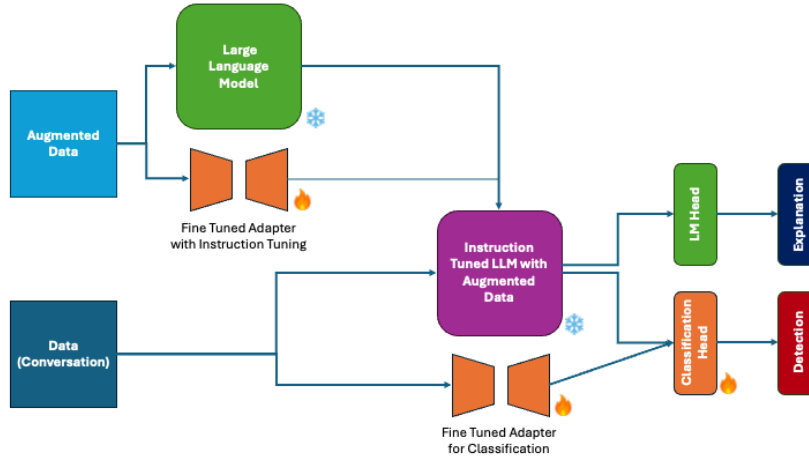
Large Language Model

Augmented Data

Fine Tuned Adapter with Instruction Tuning

Instruction Tuned LLM with Augmented Data

LM Head

Explanation

Data (Conversation)

Classification Head

Detection

Fine Tuned Adapter for Classification